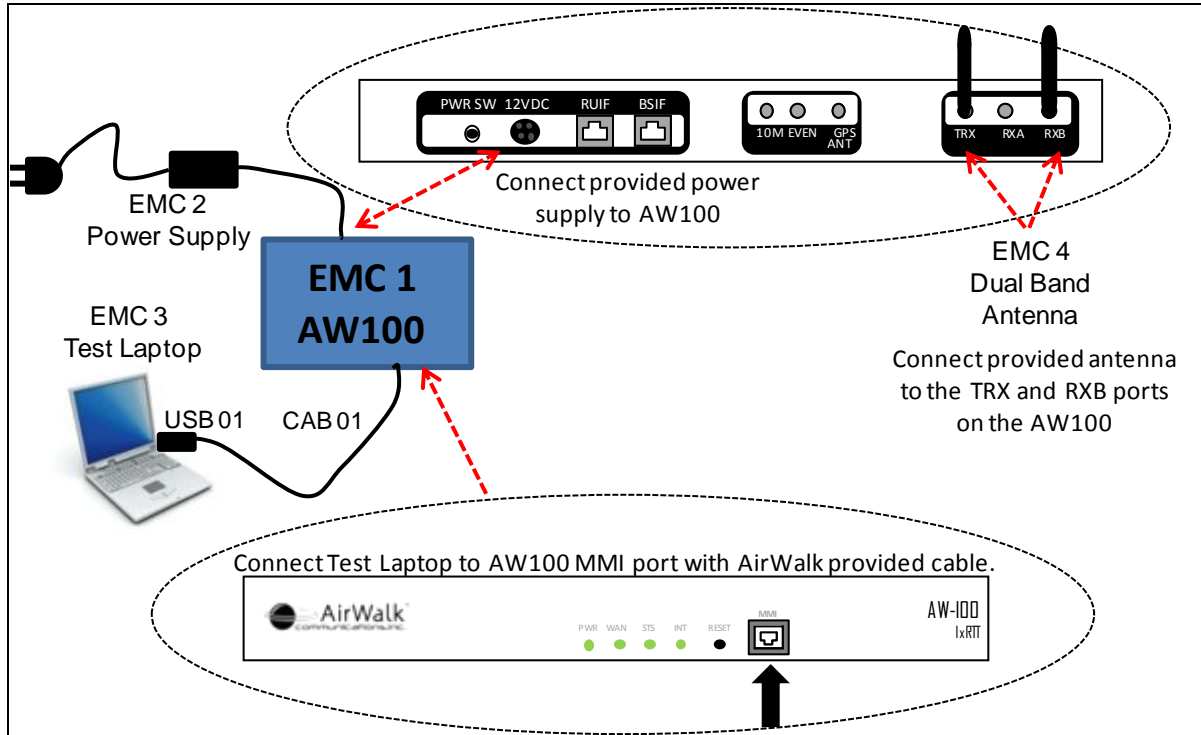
PWR SW 12VDC RUIF BSIF

10M EVEN GPS ANT

TRX RXA RXB

Connect provided power supply to AW100

EMC 2 Power Supply

EMC 1 AW100

EMC 4 Dual Band Antenna

Connect provided antenna to the TRX and RXB ports on the AW100

EMC 3 Test Laptop

USB 01

CAB 01

Connect Test Laptop to AW100 MMI port with AirWalk provided cable.

AirWalk communications inc.

PWR WAN STS INT RESET

MMI

AW-100 1xRTT